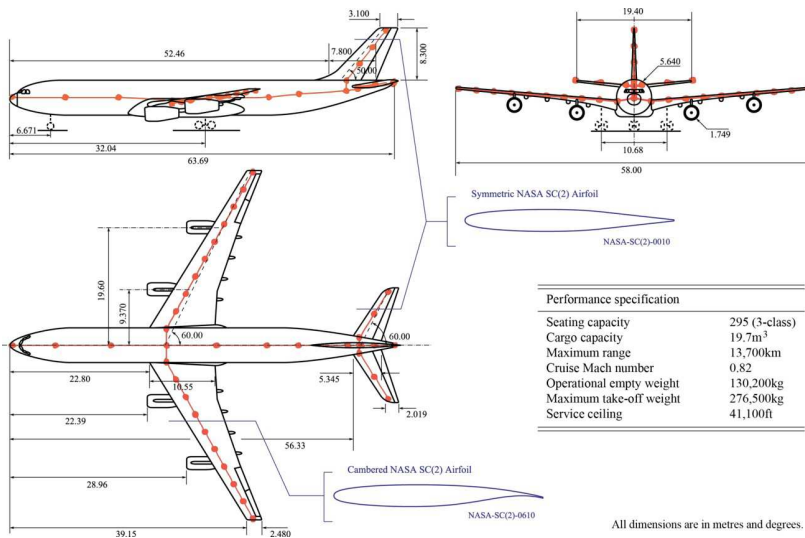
3.100
52.46
7.800
8.300
50.00
6.671
32.04
63.69

19.40
5.640
1.749
10.68
58.00

Symmetric NASA SC(2) Airfoil
NASA-SC(2)-0010

19.60
9.370
60.00
60.00
22.80
10.55
5.345
2.019
22.39
56.33
28.96
39.15
2.480

| Performance specification | |
|---|---|
| Seating capacity | 295 (3-class) |
| Cargo capacity | 19.7m$^3$ |
| Maximum range | 13,700km |
| Cruise Mach number | 0.82 |
| Operational empty weight | 130,200kg |
| Maximum take-off weight | 276,500kg |
| Service ceiling | 41,100ft |

Cambered NASA SC(2) Airfoil
NASA-SC(2)-0610

All dimensions are in metres and degrees.